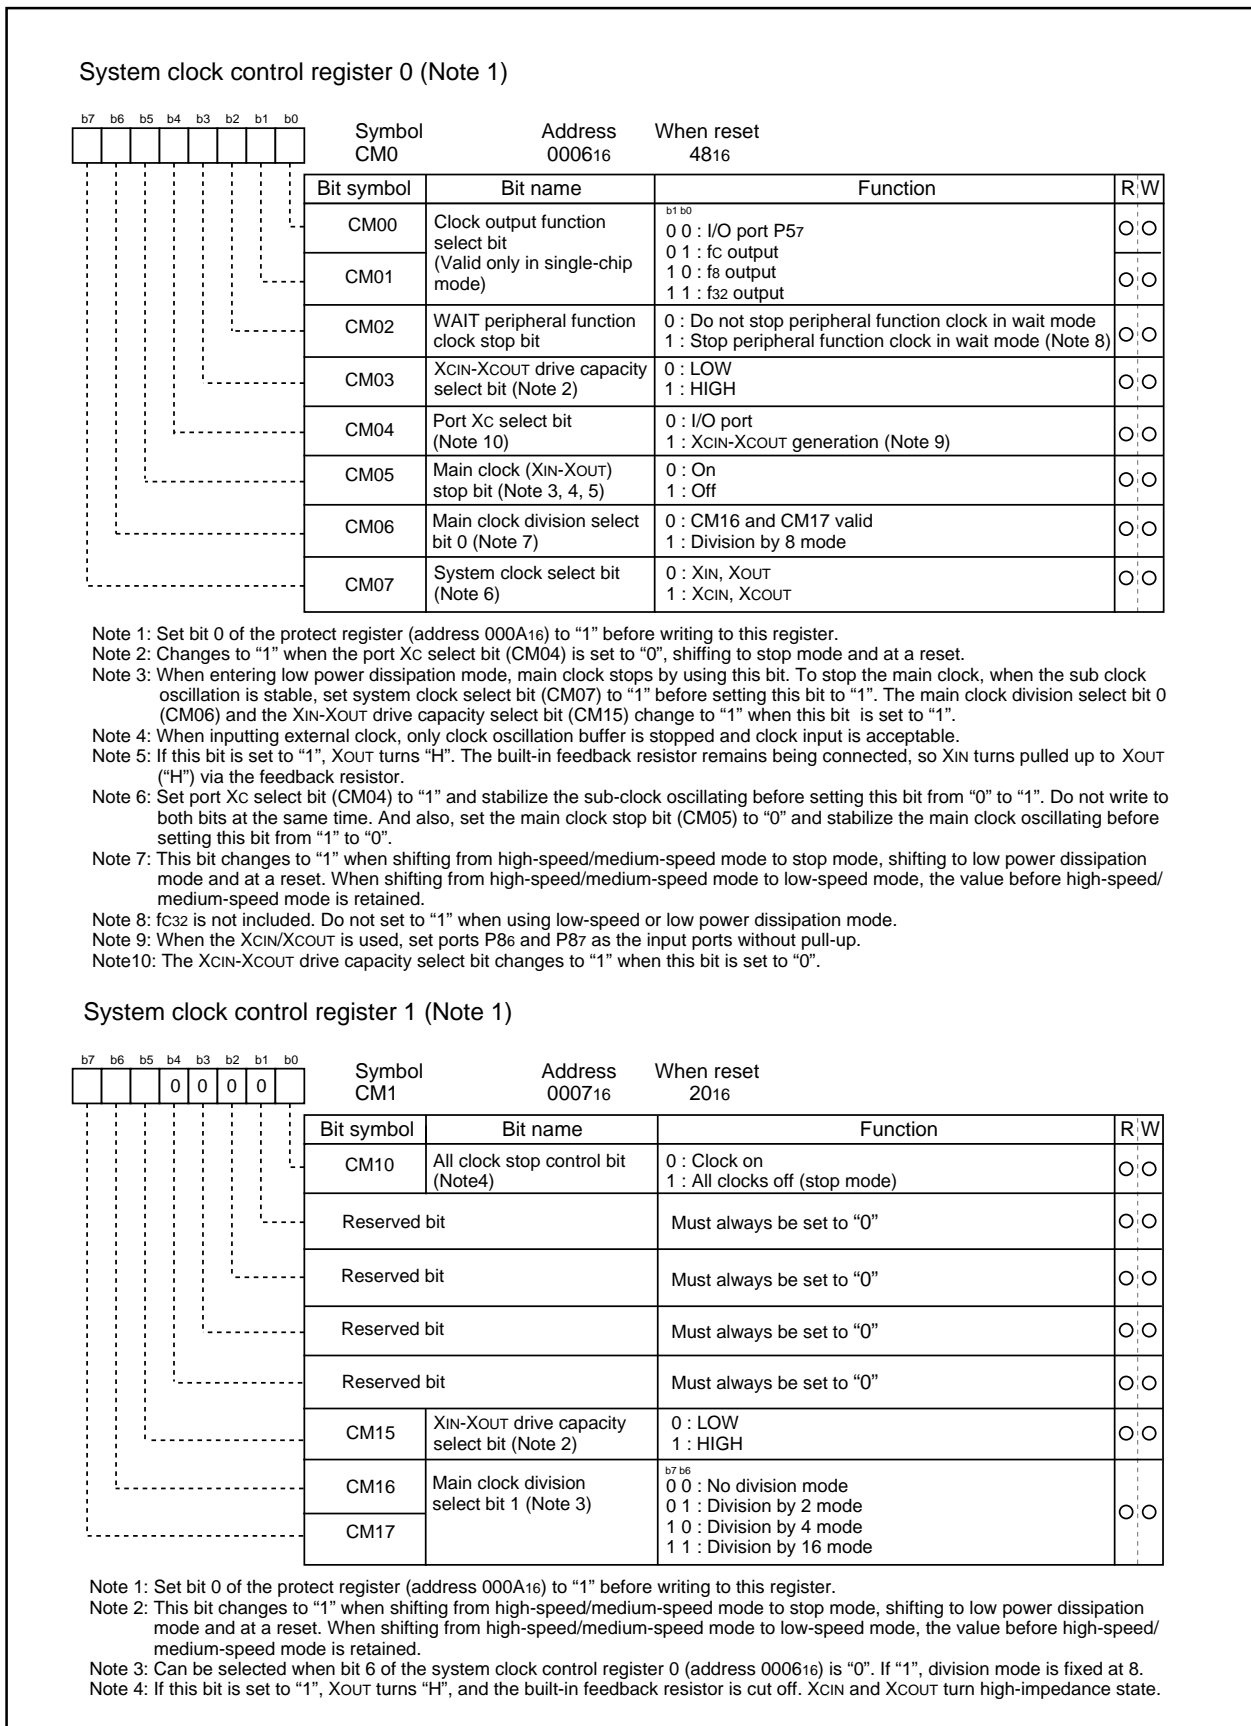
System clock control register 0 (Note 1)

b7 b6 b5 b4 b3 b2 b1 b0

Symbol CM0 | Address $0006_{16}$ | When reset $48_{16}$

| Bit symbol | Bit name | Function | R | W |
|---|---|---|---|---|
| CM00 | Clock output function select bit (Valid only in single-chip mode) | b1 b0<br>0 0 : I/O port $P5_7$<br>0 1 : fC output<br>1 0 : $f_8$ output<br>1 1 : $f_{32}$ output | ○ | ○ |
| CM01 | | | ○ | ○ |
| CM02 | WAIT peripheral function clock stop bit | 0 : Do not stop peripheral function clock in wait mode<br>1 : Stop peripheral function clock in wait mode (Note 8) | ○ | ○ |
| CM03 | XCIN-XCOUT drive capacity select bit (Note 2) | 0 : LOW<br>1 : HIGH | ○ | ○ |
| CM04 | Port Xc select bit (Note 10) | 0 : I/O port<br>1 : XCIN-XCOUT generation (Note 9) | ○ | ○ |
| CM05 | Main clock (XIN-XOUT) stop bit (Note 3, 4, 5) | 0 : On<br>1 : Off | ○ | ○ |
| CM06 | Main clock division select bit 0 (Note 7) | 0 : CM16 and CM17 valid<br>1 : Division by 8 mode | ○ | ○ |
| CM07 | System clock select bit (Note 6) | 0 : XIN, XOUT<br>1 : XCIN, XCOUT | ○ | ○ |

Note 1: Set bit 0 of the protect register (address $000A_{16}$) to “1” before writing to this register.
Note 2: Changes to “1” when the port Xc select bit (CM04) is set to “0”, shifting to stop mode and at a reset.
Note 3: When entering low power dissipation mode, main clock stops by using this bit. To stop the main clock, when the sub clock oscillation is stable, set system clock select bit (CM07) to “1” before setting this bit to “1”. The main clock division select bit 0 (CM06) and the XIN-XOUT drive capacity select bit (CM15) change to “1” when this bit is set to “1”.
Note 4: When inputting external clock, only clock oscillation buffer is stopped and clock input is acceptable.
Note 5: If this bit is set to “1”, XOUT turns “H”. The built-in feedback resistor remains being connected, so XIN turns pulled up to XOUT (“H”) via the feedback resistor.
Note 6: Set port Xc select bit (CM04) to “1” and stabilize the sub-clock oscillating before setting this bit from “0” to “1”. Do not write to both bits at the same time. And also, set the main clock stop bit (CM05) to “0” and stabilize the main clock oscillating before setting this bit from “1” to “0”.
Note 7: This bit changes to “1” when shifting from high-speed/medium-speed mode to stop mode, shifting to low power dissipation mode and at a reset. When shifting from high-speed/medium-speed mode to low-speed mode, the value before high-speed/medium-speed mode is retained.
Note 8: $fc_{32}$ is not included. Do not set to “1” when using low-speed or low power dissipation mode.
Note 9: When the XCIN/XCOUT is used, set ports $P8_6$ and $P8_7$ as the input ports without pull-up.
Note10: The XCIN-XCOUT drive capacity select bit changes to “1” when this bit is set to “0”.

System clock control register 1 (Note 1)

b7 b6 b5 b4 b3 b2 b1 b0
0 0 0 0

Symbol CM1 | Address $0007_{16}$ | When reset $20_{16}$

| Bit symbol | Bit name | Function | R | W |
|---|---|---|---|---|
| CM10 | All clock stop control bit (Note4) | 0 : Clock on<br>1 : All clocks off (stop mode) | ○ | ○ |
| Reserved bit | | Must always be set to “0” | ○ | ○ |
| Reserved bit | | Must always be set to “0” | ○ | ○ |
| Reserved bit | | Must always be set to “0” | ○ | ○ |
| Reserved bit | | Must always be set to “0” | ○ | ○ |
| CM15 | XIN-XOUT drive capacity select bit (Note 2) | 0 : LOW<br>1 : HIGH | ○ | ○ |
| CM16 | Main clock division select bit 1 (Note 3) | b7 b6<br>0 0 : No division mode<br>0 1 : Division by 2 mode<br>1 0 : Division by 4 mode<br>1 1 : Division by 16 mode | ○ | ○ |
| CM17 | | | | |

Note 1: Set bit 0 of the protect register (address $000A_{16}$) to “1” before writing to this register.
Note 2: This bit changes to “1” when shifting from high-speed/medium-speed mode to stop mode, shifting to low power dissipation mode and at a reset. When shifting from high-speed/medium-speed mode to low-speed mode, the value before high-speed/medium-speed mode is retained.
Note 3: Can be selected when bit 6 of the system clock control register 0 (address $0006_{16}$) is “0”. If “1”, division mode is fixed at 8.
Note 4: If this bit is set to “1”, XOUT turns “H”, and the built-in feedback resistor is cut off. XCIN and XCOUT turn high-impedance state.